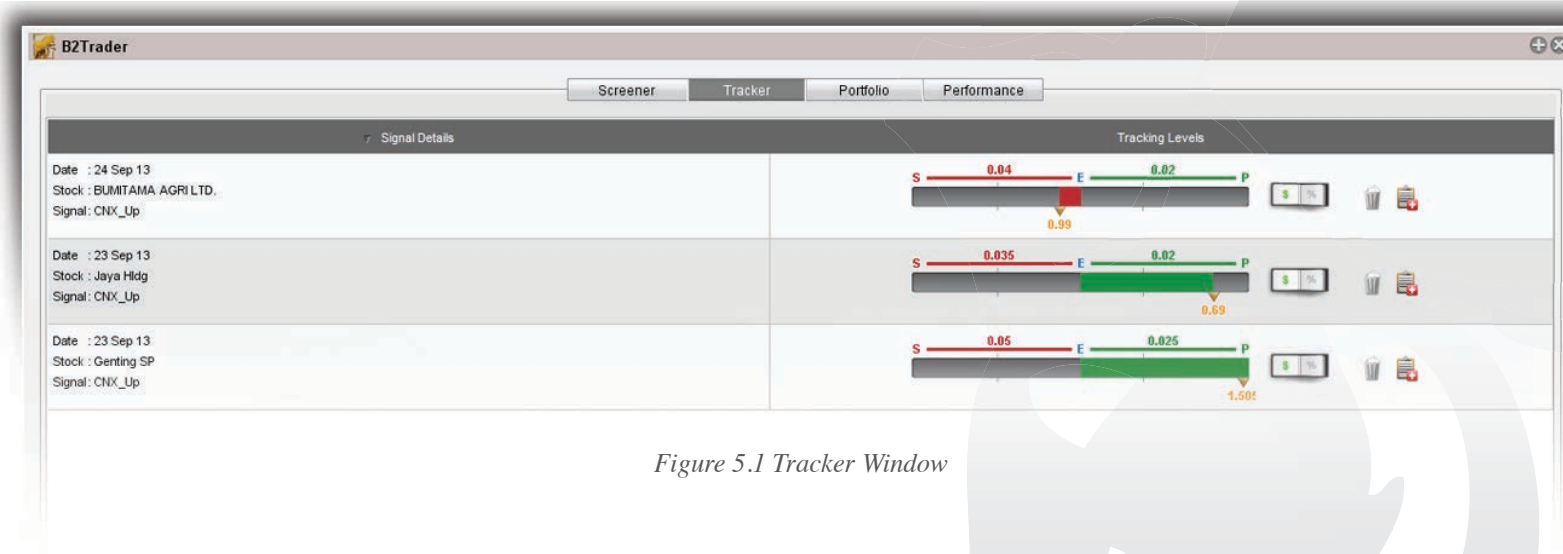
B2Trader

Screener Tracker Portfolio Performance

Signal Details

Tracking Levels

Date : 24 Sep 13
Stock : BUMITAMA AGRI LTD.
Signal : CNX_Up

S 0.04 E 0.02 P
0.99
$ %

Date : 23 Sep 13
Stock : Jaya Hldg
Signal : CNX_Up

S 0.035 E 0.02 P
0.69
$ %

Date : 23 Sep 13
Stock : Genting SP
Signal : CNX_Up

S 0.05 E 0.025 P
1.50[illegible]
$ %

Figure 5.1 Tracker Window